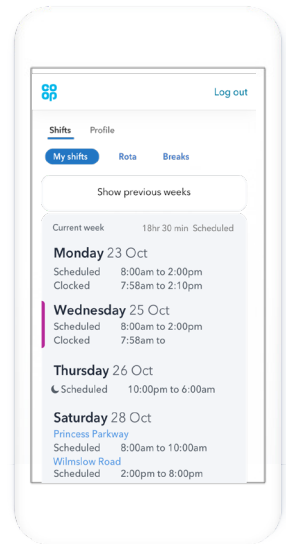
co op

Log out

Shifts Profile

My shifts Rota Breaks

Show previous weeks

Current week 18hr 30 min Scheduled

Monday 23 Oct
Scheduled 8:00am to 2:00pm
Clocked 7:58am to 2:10pm

Wednesday 25 Oct
Scheduled 8:00am to 2:00pm
Clocked 7:58am to

Thursday 26 Oct
Scheduled 10:00pm to 6:00am

Saturday 28 Oct
Princess Parkway
Scheduled 8:00am to 10:00am
Wilmslow Road
Scheduled 2:00pm to 8:00pm